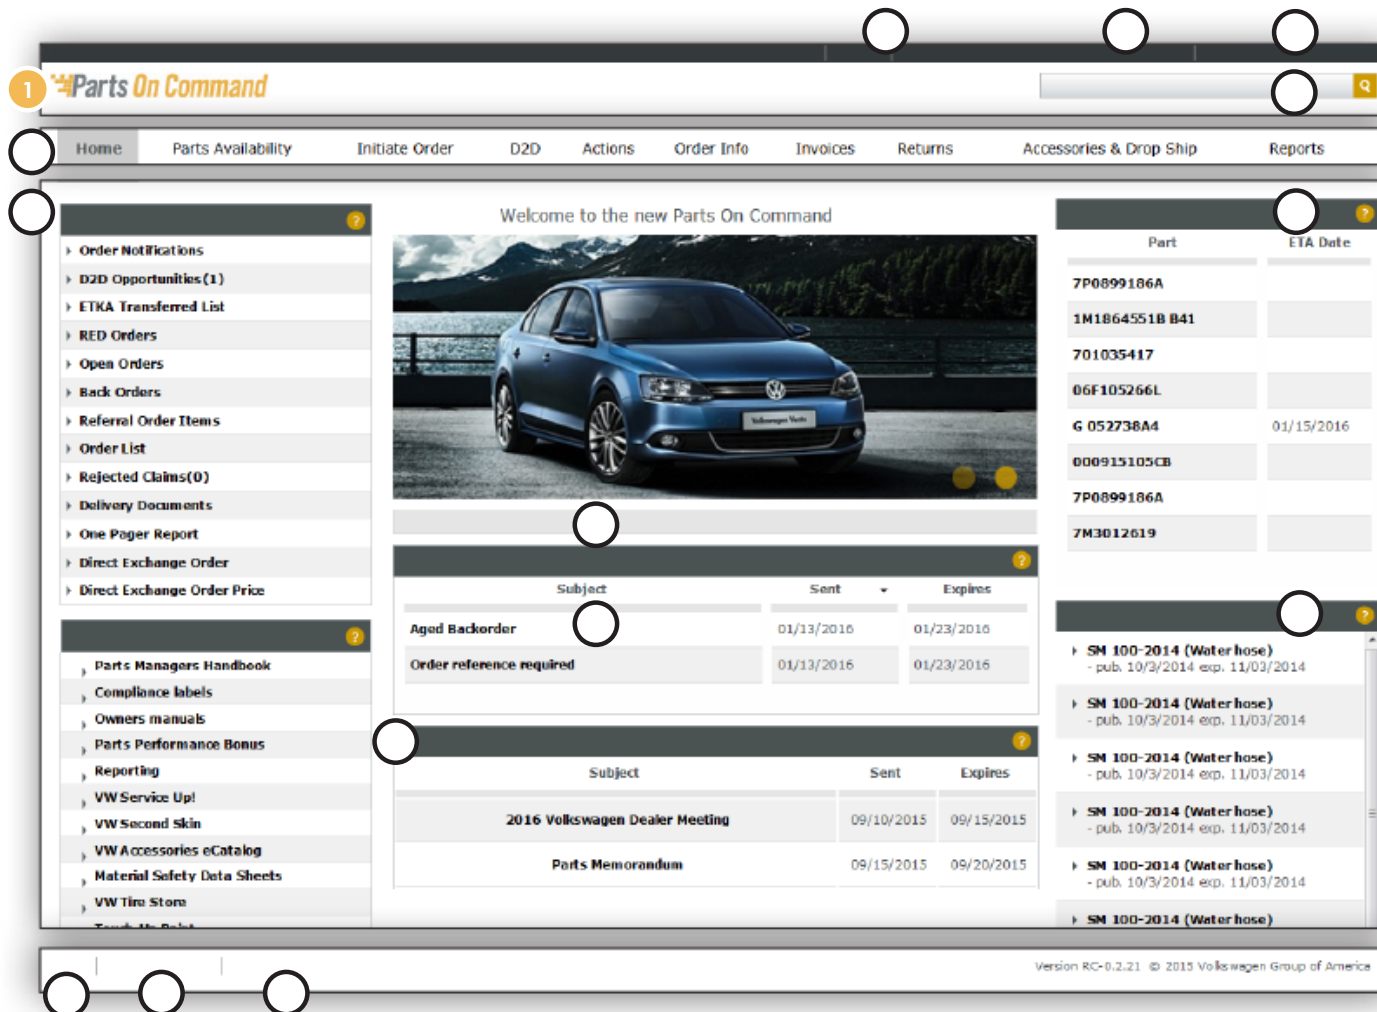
1

Parts On Command

Home | Parts Availability | Initiate Order | D2D | Actions | Order Info | Invoices | Returns | Accessories & Drop Ship | Reports

?

Order Notifications
D2D Opportunities(1)
ETKA Transferred List
RED Orders
Open Orders
Back Orders
Referral Order Items
Order List
Rejected Claims(0)
Delivery Documents
One Pager Report
Direct Exchange Order
Direct Exchange Order Price

?

Parts Managers Handbook
Compliance labels
Owners manuals
Parts Performance Bonus
Reporting
VW Service Up!
VW Second Skin
VW Accessories eCatalog
Material Safety Data Sheets
VW Tire Store
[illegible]

Welcome to the new Parts On Command

?

| Subject | Sent | Expires |
|---|---|---|
| Aged Backorder | 01/13/2016 | 01/23/2016 |
| Order reference required | 01/13/2016 | 01/23/2016 |

?

| Subject | Sent | Expires |
|---|---|---|
| 2016 Volkswagen Dealer Meeting | 09/10/2015 | 09/15/2015 |
| Parts Memorandum | 09/15/2015 | 09/20/2015 |

?

| Part | ETA Date |
|---|---|
| 7P0899186A | |
| 1M1864551B B41 | |
| 701035417 | |
| 06F105266L | |
| G 052738A4 | 01/15/2016 |
| 000915105CB | |
| 7P0899186A | |
| 7M3012619 | |

?

SM 100-2014 (Water hose)
- pub. 10/3/2014 exp. 11/03/2014
SM 100-2014 (Water hose)
- pub. 10/3/2014 exp. 11/03/2014
SM 100-2014 (Water hose)
- pub. 10/3/2014 exp. 11/03/2014
SM 100-2014 (Water hose)
- pub. 10/3/2014 exp. 11/03/2014
SM 100-2014 (Water hose)
- pub. 10/3/2014 exp. 11/03/2014
SM 100-2014 (Water hose)

Version RC-0.2.21 © 2015 Volkswagen Group of America